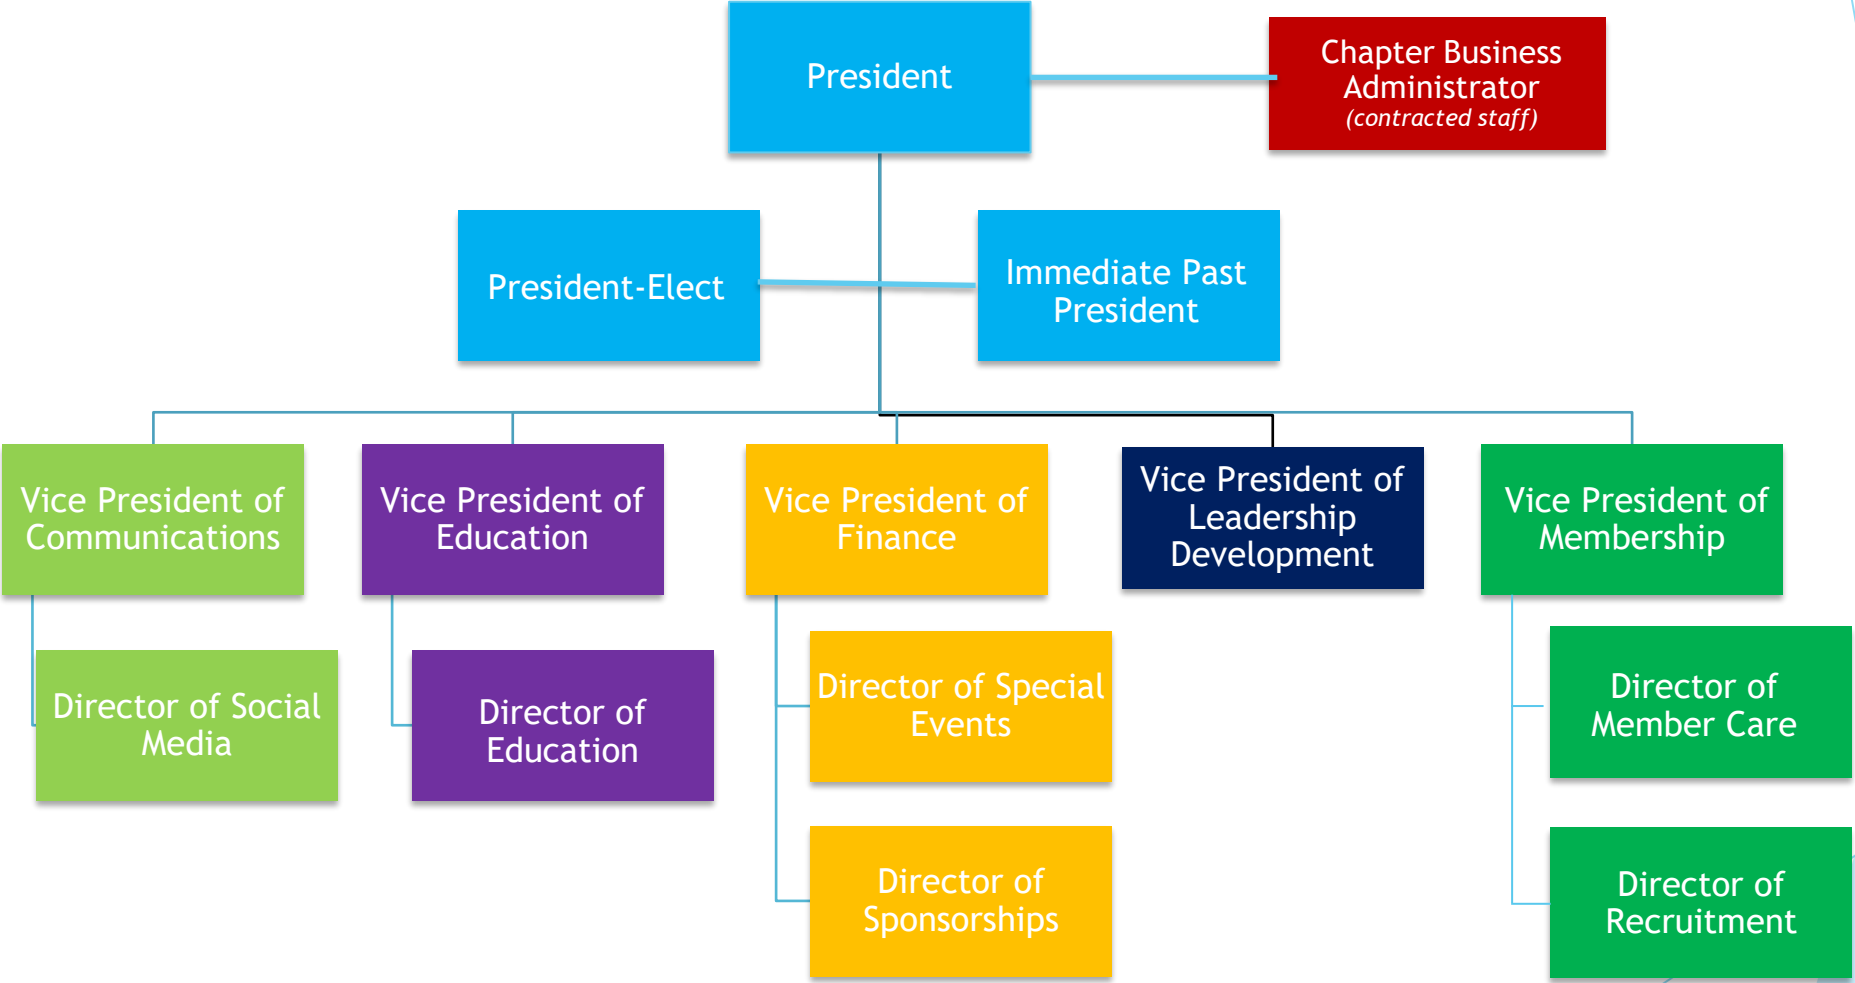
President

Chapter Business Administrator
(contracted staff)

President-Elect

Immediate Past President

Vice President of Communications

Vice President of Education

Vice President of Finance

Vice President of Leadership Development

Vice President of Membership

Director of Social Media

Director of Education

Director of Special Events

Director of Sponsorships

Director of Member Care

Director of Recruitment